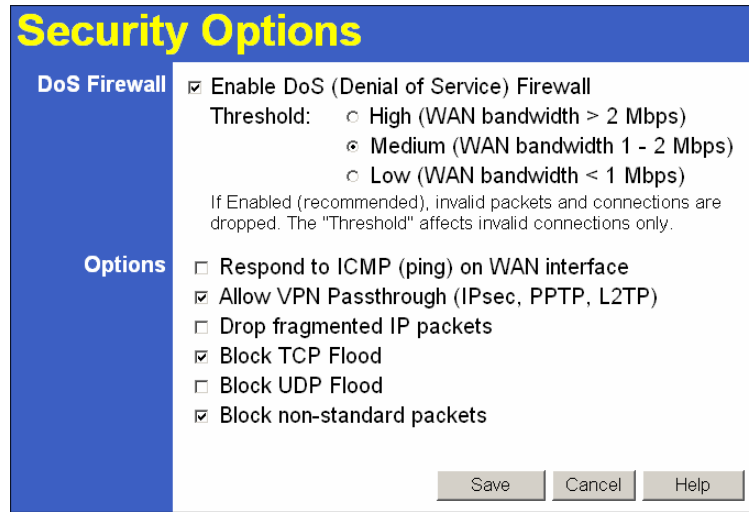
Security Options

DoS Firewall

☑ Enable DoS (Denial of Service) Firewall

Threshold: ○ High (WAN bandwidth > 2 Mbps)
◉ Medium (WAN bandwidth 1 - 2 Mbps)
○ Low (WAN bandwidth < 1 Mbps)

If Enabled (recommended), invalid packets and connections are dropped. The "Threshold" affects invalid connections only.

Options

☐ Respond to ICMP (ping) on WAN interface
☑ Allow VPN Passthrough (IPsec, PPTP, L2TP)
☐ Drop fragmented IP packets
☑ Block TCP Flood
☐ Block UDP Flood
☑ Block non-standard packets

Save Cancel Help